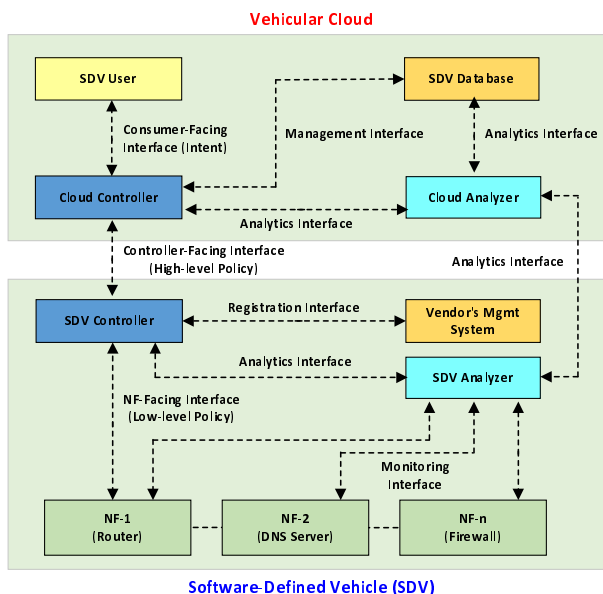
Vehicular Cloud

SDV User

SDV Database

Consumer-Facing Interface (Intent)

Management Interface

Analytics Interface

Cloud Controller

Cloud Analyzer

Analytics Interface

Controller-Facing Interface (High-level Policy)

Analytics Interface

SDV Controller

Registration Interface

Vendor's Mgmt System

Analytics Interface

SDV Analyzer

NF-Facing Interface (Low-level Policy)

Monitoring Interface

NF-1 (Router)

NF-2 (DNS Server)

NF-n (Firewall)

Software-Defined Vehicle (SDV)